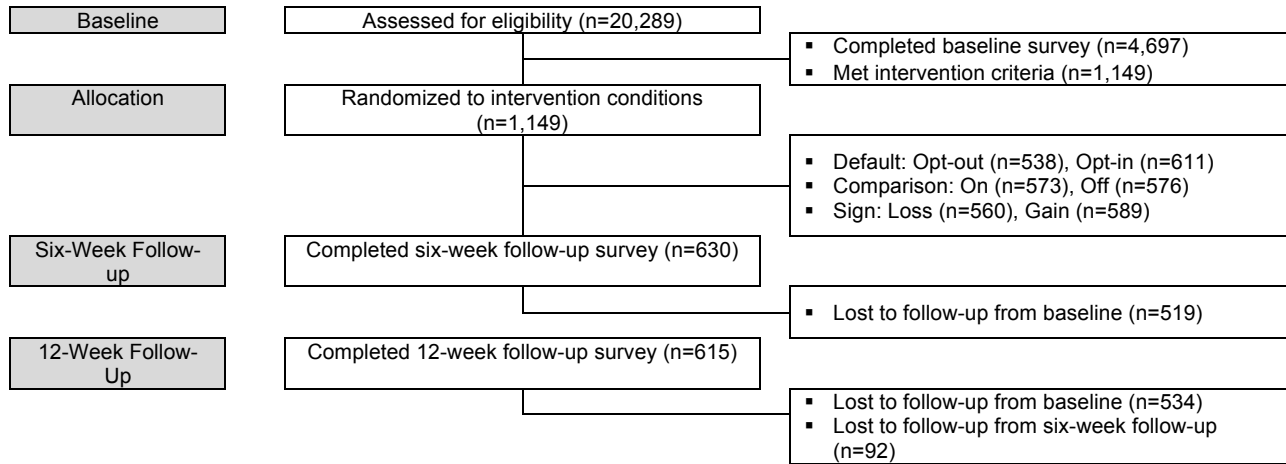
Baseline

Assessed for eligibility (n=20,289)

- Completed baseline survey (n=4,697)
- Met intervention criteria (n=1,149)

Allocation

Randomized to intervention conditions (n=1,149)

- Default: Opt-out (n=538), Opt-in (n=611)
- Comparison: On (n=573), Off (n=576)
- Sign: Loss (n=560), Gain (n=589)

Six-Week Follow-up

Completed six-week follow-up survey (n=630)

- Lost to follow-up from baseline (n=519)

12-Week Follow-Up

Completed 12-week follow-up survey (n=615)

- Lost to follow-up from baseline (n=534)
- Lost to follow-up from six-week follow-up (n=92)